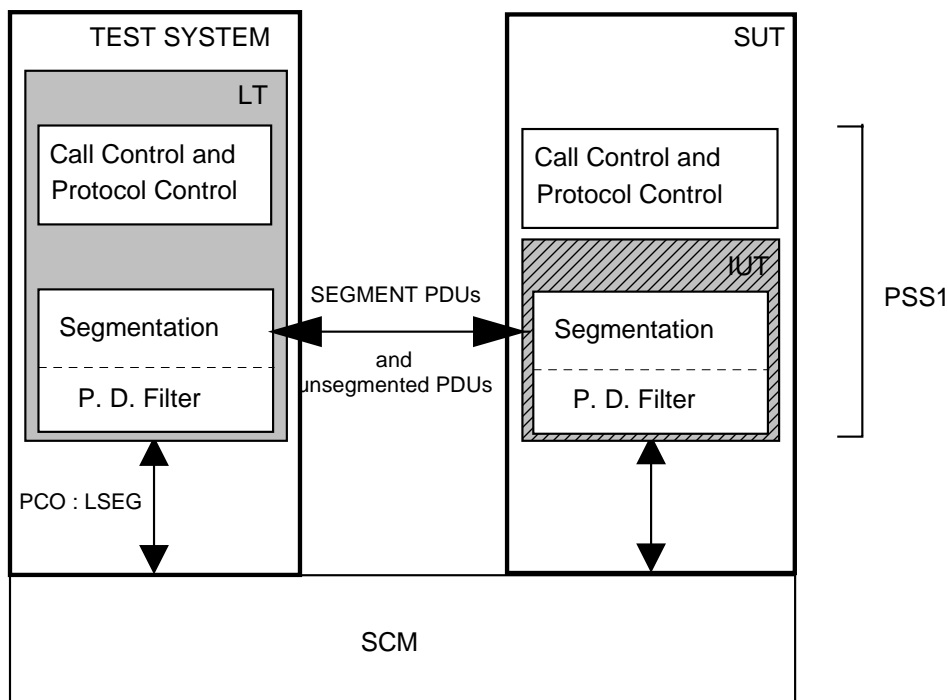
TEST SYSTEM

LT

Call Control and Protocol Control

Segmentation

P. D. Filter

PCO : LSEG

SEGMENT PDUs

and unsegmented PDUs

SUT

Call Control and Protocol Control

IUT

Segmentation

P. D. Filter

PSS1

SCM